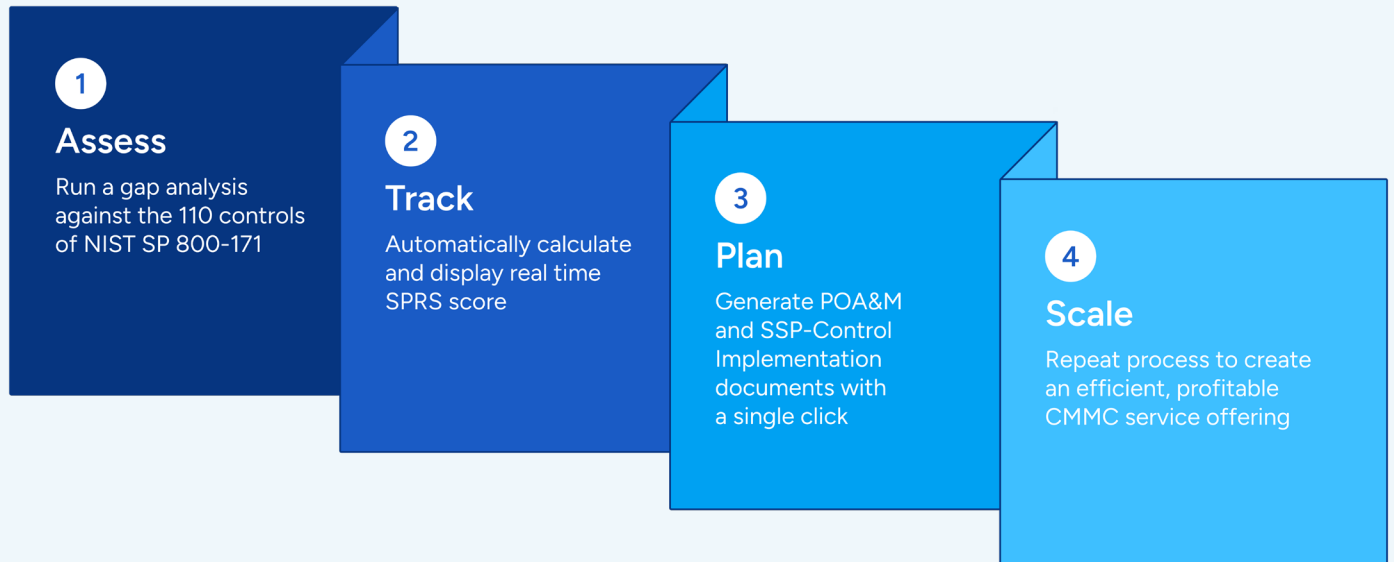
1

Assess

Run a gap analysis against the 110 controls of NIST SP 800-171

2

Track

Automatically calculate and display real time SPRS score

3

Plan

Generate POA&M and SSP-Control Implementation documents with a single click

4

Scale

Repeat process to create an efficient, profitable CMMC service offering